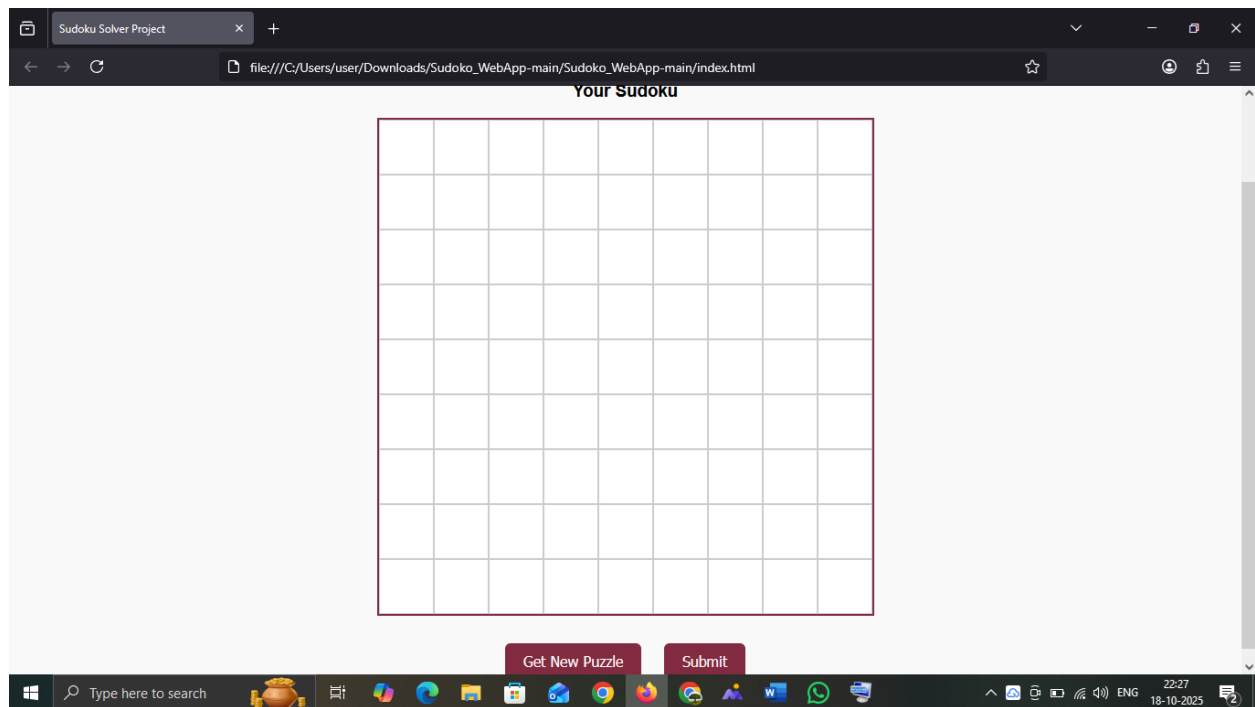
Sudoku Solver Project

file:///C:/Users/user/Downloads/Sudoko_WebApp-main/Sudoko_WebApp-main/index.html

Your Sudoku

| | | | | | | | | |
|---|---|---|---|---|---|---|---|---|
| | | | | | | | | |
| | | | | | | | | |
| | | | | | | | | |
| | | | | | | | | |
| | | | | | | | | |
| | | | | | | | | |
| | | | | | | | | |
| | | | | | | | | |

Get New Puzzle Submit

Type here to search

ENG 22:27 18-10-2025

2